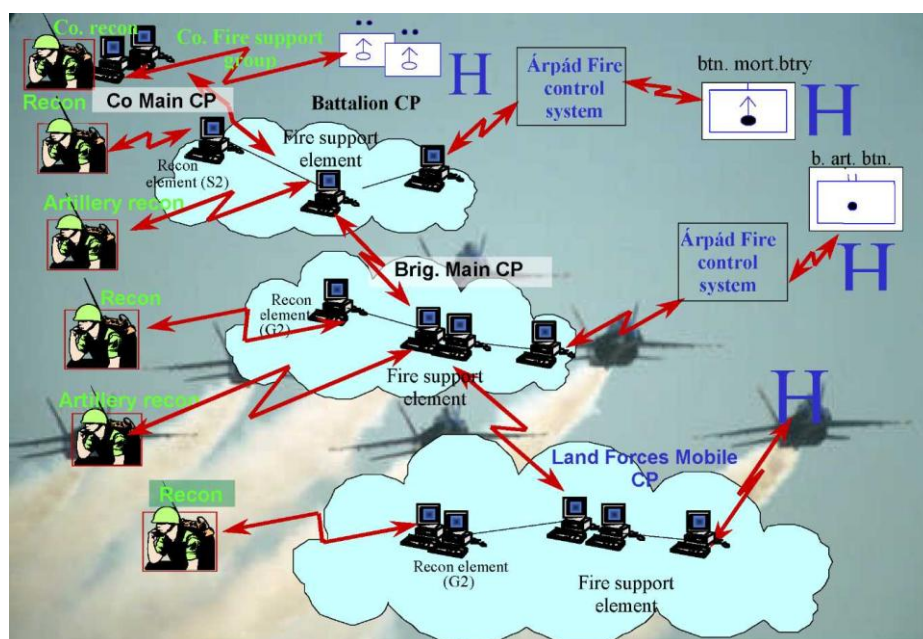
Co. recon

Co. Fire support group

H

Árpád Fire control system

btn. mort.btry

H

Recon

Co Main CP

Battalion CP

Fire support element

Recon element (S2)

b. art. btn.

Artillery recon

Árpád Fire control system

H

Brig. Main CP

Recon

Recon element (G2)

Fire support element

Artillery recon

H

Land Forces Mobile CP

Recon

Recon element (G2)

Fire support element